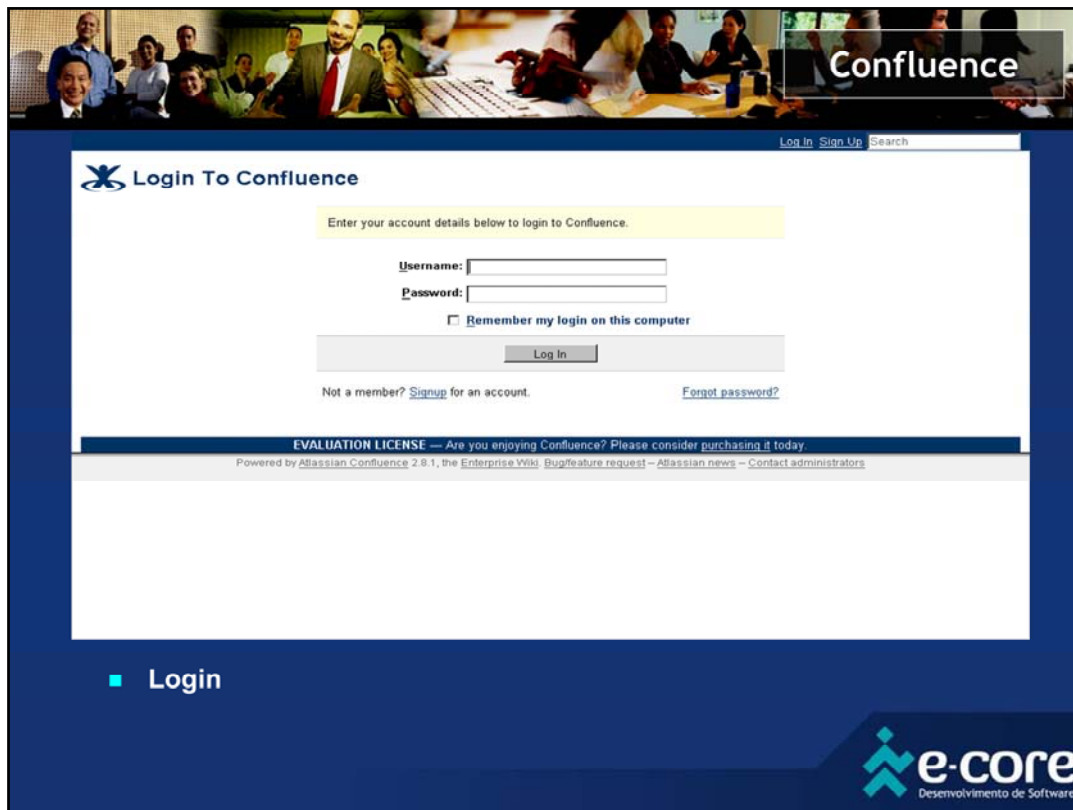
Confluence

Log In Sign Up Search

Login To Confluence

Enter your account details below to login to Confluence.

Username:

Password:

Remember my login on this computer

Log In

Not a member? Signup for an account.

Forgot password?

EVALUATION LICENSE — Are you enjoying Confluence? Please consider purchasing it today.

Powered by Atlassian Confluence 2.8.1, the Enterprise Wiki. Bug/feature request – Atlassian news – Contact administrators

- Login

e-core
Desenvolvimento de Software